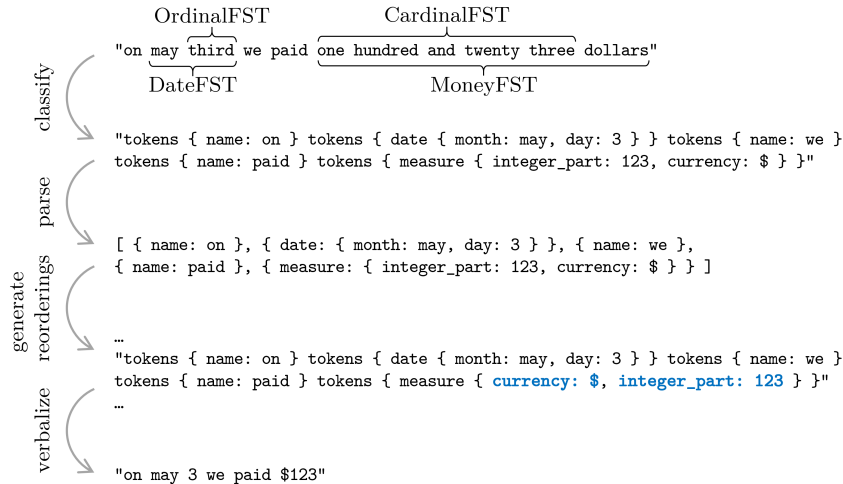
OrdinalFST
CardinalFST

"on may third we paid one hundred and twenty three dollars"

DateFST
MoneyFST

classify

"tokens { name: on } tokens { date { month: may, day: 3 } } tokens { name: we } tokens { name: paid } tokens { measure { integer_part: 123, currency: $ } }"

parse

[ { name: on }, { date: { month: may, day: 3 } }, { name: we }, { name: paid }, { measure: { integer_part: 123, currency: $ } } ]

generate reorderings

…
"tokens { name: on } tokens { date { month: may, day: 3 } } tokens { name: we } tokens { name: paid } tokens { measure { currency: $, integer_part: 123 } }"
…

verbalize

"on may 3 we paid $123"